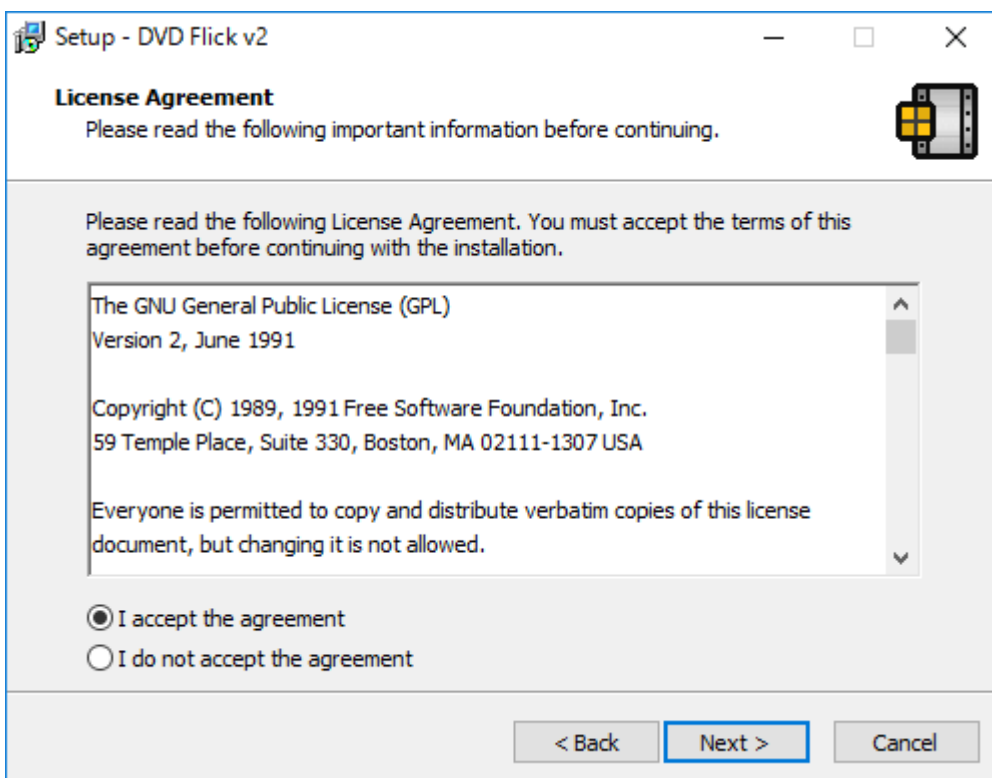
Setup - DVD Flick v2

License Agreement
Please read the following important information before continuing.

Please read the following License Agreement. You must accept the terms of this agreement before continuing with the installation.

The GNU General Public License (GPL)
Version 2, June 1991

Copyright (C) 1989, 1991 Free Software Foundation, Inc.
59 Temple Place, Suite 330, Boston, MA 02111-1307 USA

Everyone is permitted to copy and distribute verbatim copies of this license document, but changing it is not allowed.

I accept the agreement
I do not accept the agreement

< Back
Next >
Cancel